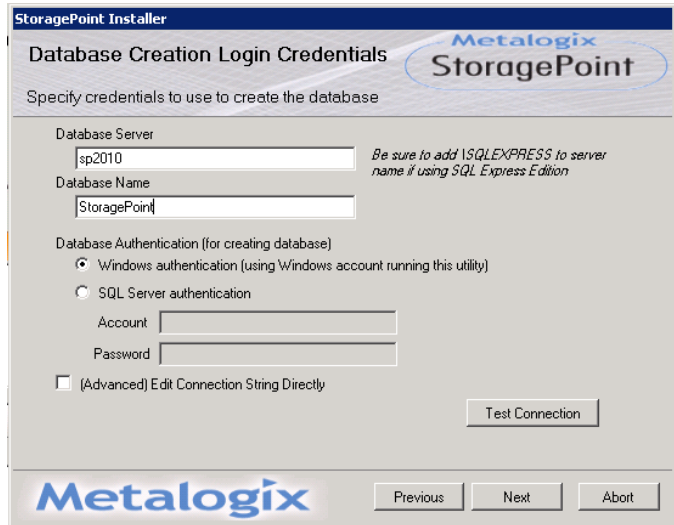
StoragePoint Installer

Database Creation Login Credentials

Metalogix StoragePoint

Specify credentials to use to create the database

Database Server

sp2010

Be sure to add \SQLEXPRESS to server name if using SQL Express Edition

Database Name

StoragePoint

Database Authentication (for creating database)

Windows authentication (using Windows account running this utility)

SQL Server authentication

Account

Password

(Advanced) Edit Connection String Directly

Test Connection

Metalogix

Previous

Next

Abort